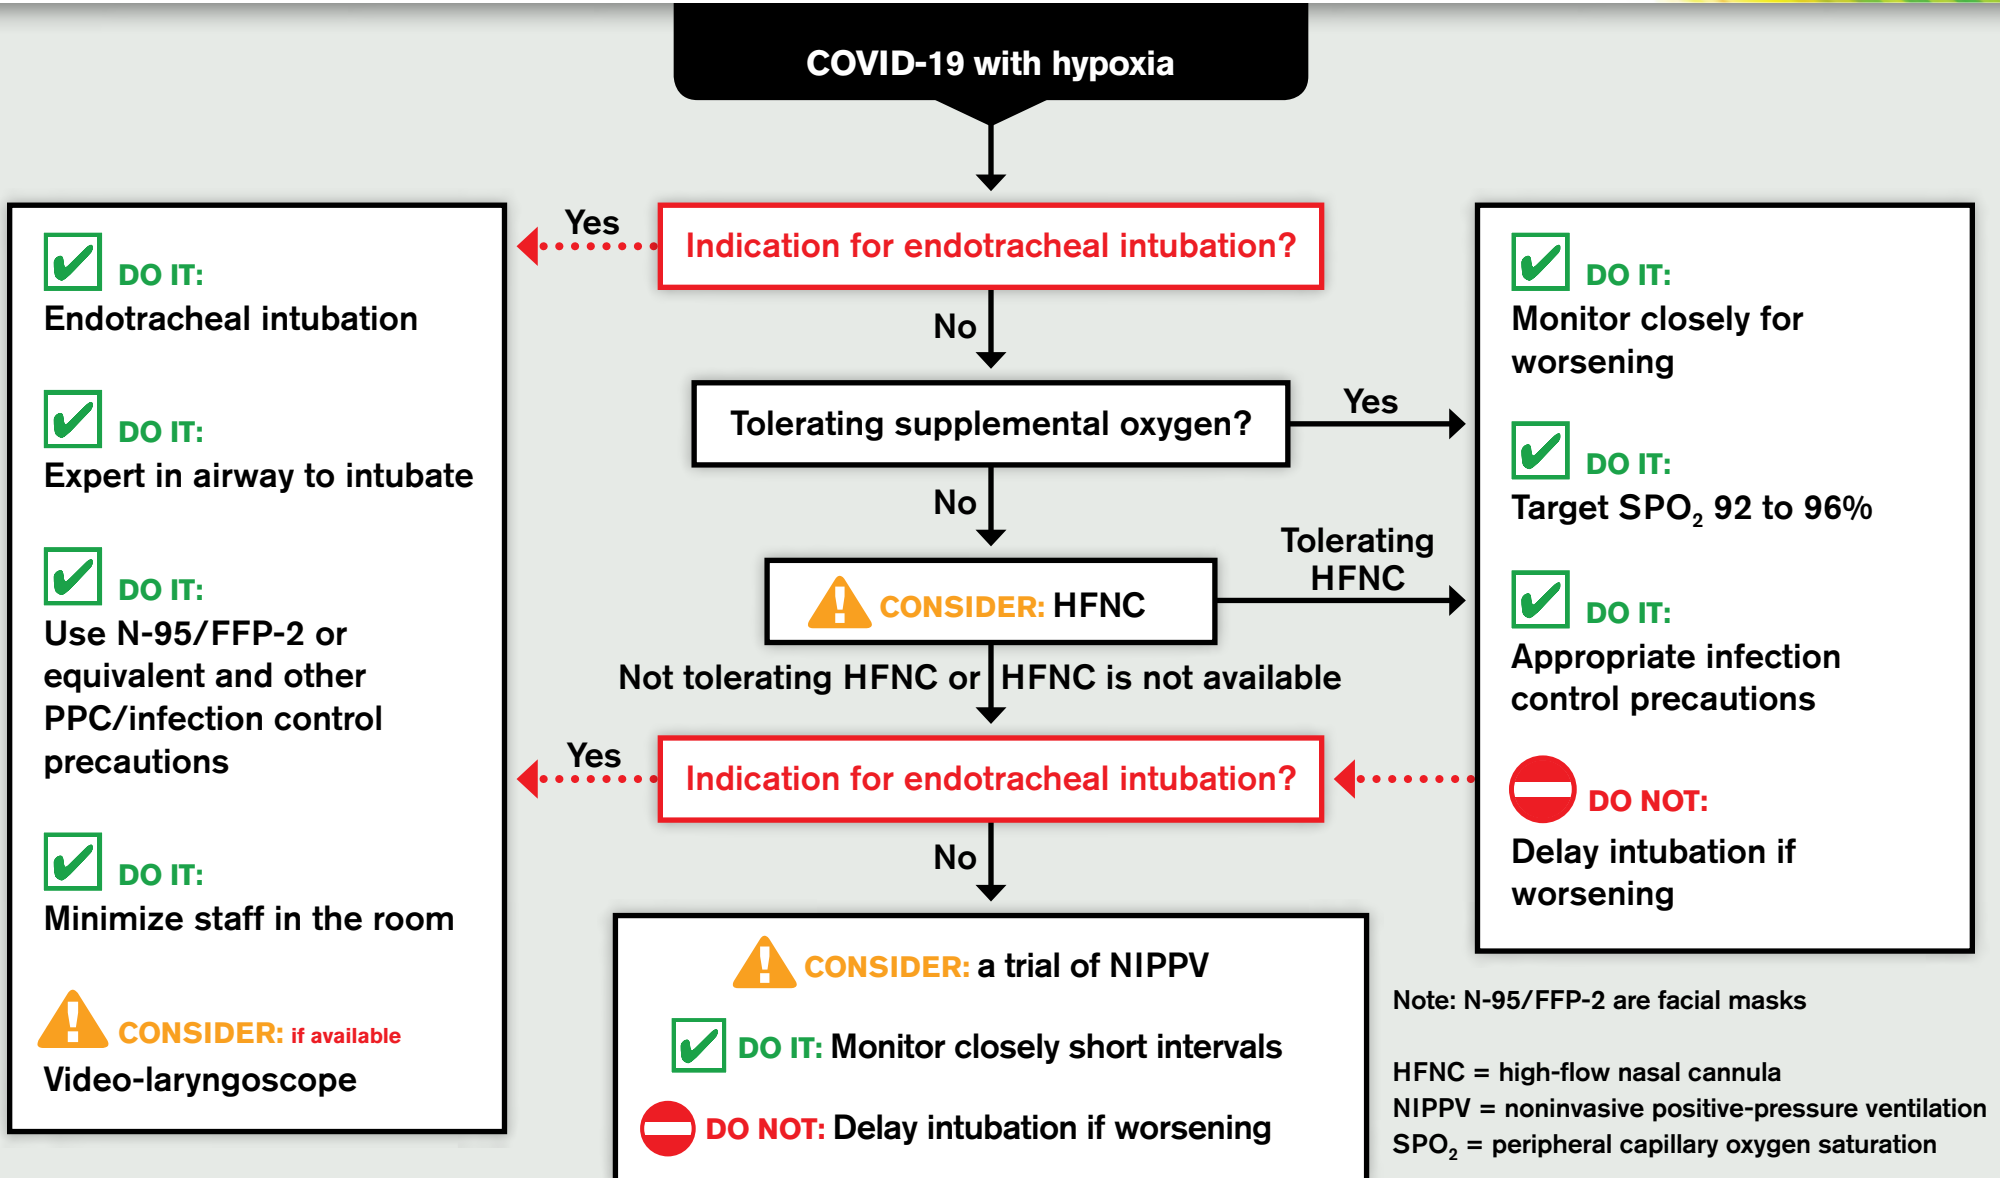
COVID-19 with hypoxia

Yes

Indication for endotracheal intubation?

No

Tolerating supplemental oxygen?

Yes

No

Tolerating HFNC

CONSIDER: HFNC

Not tolerating HFNC or HFNC is not available

Yes

Indication for endotracheal intubation?

No

CONSIDER: a trial of NIPPV

DO IT: Monitor closely short intervals

DO NOT: Delay intubation if worsening

DO IT:
Endotracheal intubation

DO IT:
Expert in airway to intubate

DO IT:
Use N-95/FFP-2 or equivalent and other PPC/infection control precautions

DO IT:
Minimize staff in the room

CONSIDER: if available
Video-laryngoscope

DO IT:
Monitor closely for worsening

DO IT:
Target $SPO_2$ 92 to 96%

DO IT:
Appropriate infection control precautions

DO NOT:
Delay intubation if worsening

Note: N-95/FFP-2 are facial masks

HFNC = high-flow nasal cannula
NIPPV = noninvasive positive-pressure ventilation
$SPO_2$ = peripheral capillary oxygen saturation